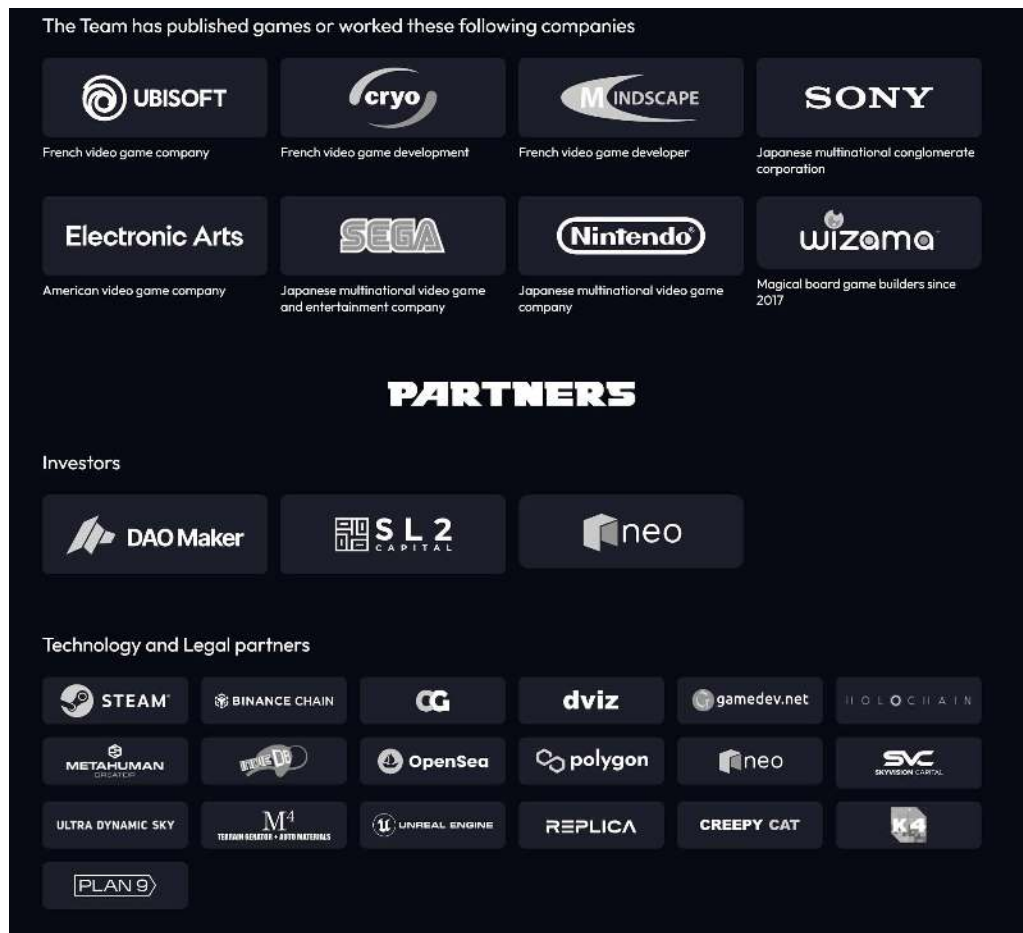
The Team has published games or worked these following companies

UBISOFT
French video game company

cryo
French video game development

MINDSCAPE
French video game developer

SONY
Japanese multinational conglomerate corporation

Electronic Arts
American video game company

SEGA
Japanese multinational video game and entertainment company

Nintendo
Japanese multinational video game company

wizama
Magical board game builders since 2017

PARTNERS

Investors

DAO Maker

SL2 CAPITAL

neo

Technology and Legal partners

STEAM

BINANCE CHAIN

CG

dviz

gamedev.net

HOLOCHAIN

METAHUMAN CREATOR

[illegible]

OpenSea

polygon

neo

SVC SKYVISION CAPITAL

ULTRA DYNAMIC SKY

M4 TERRAIN GENERATOR + AUTO MATERIALS

UNREAL ENGINE

REPLICA

CREEPY CAT

K4

PLAN 9